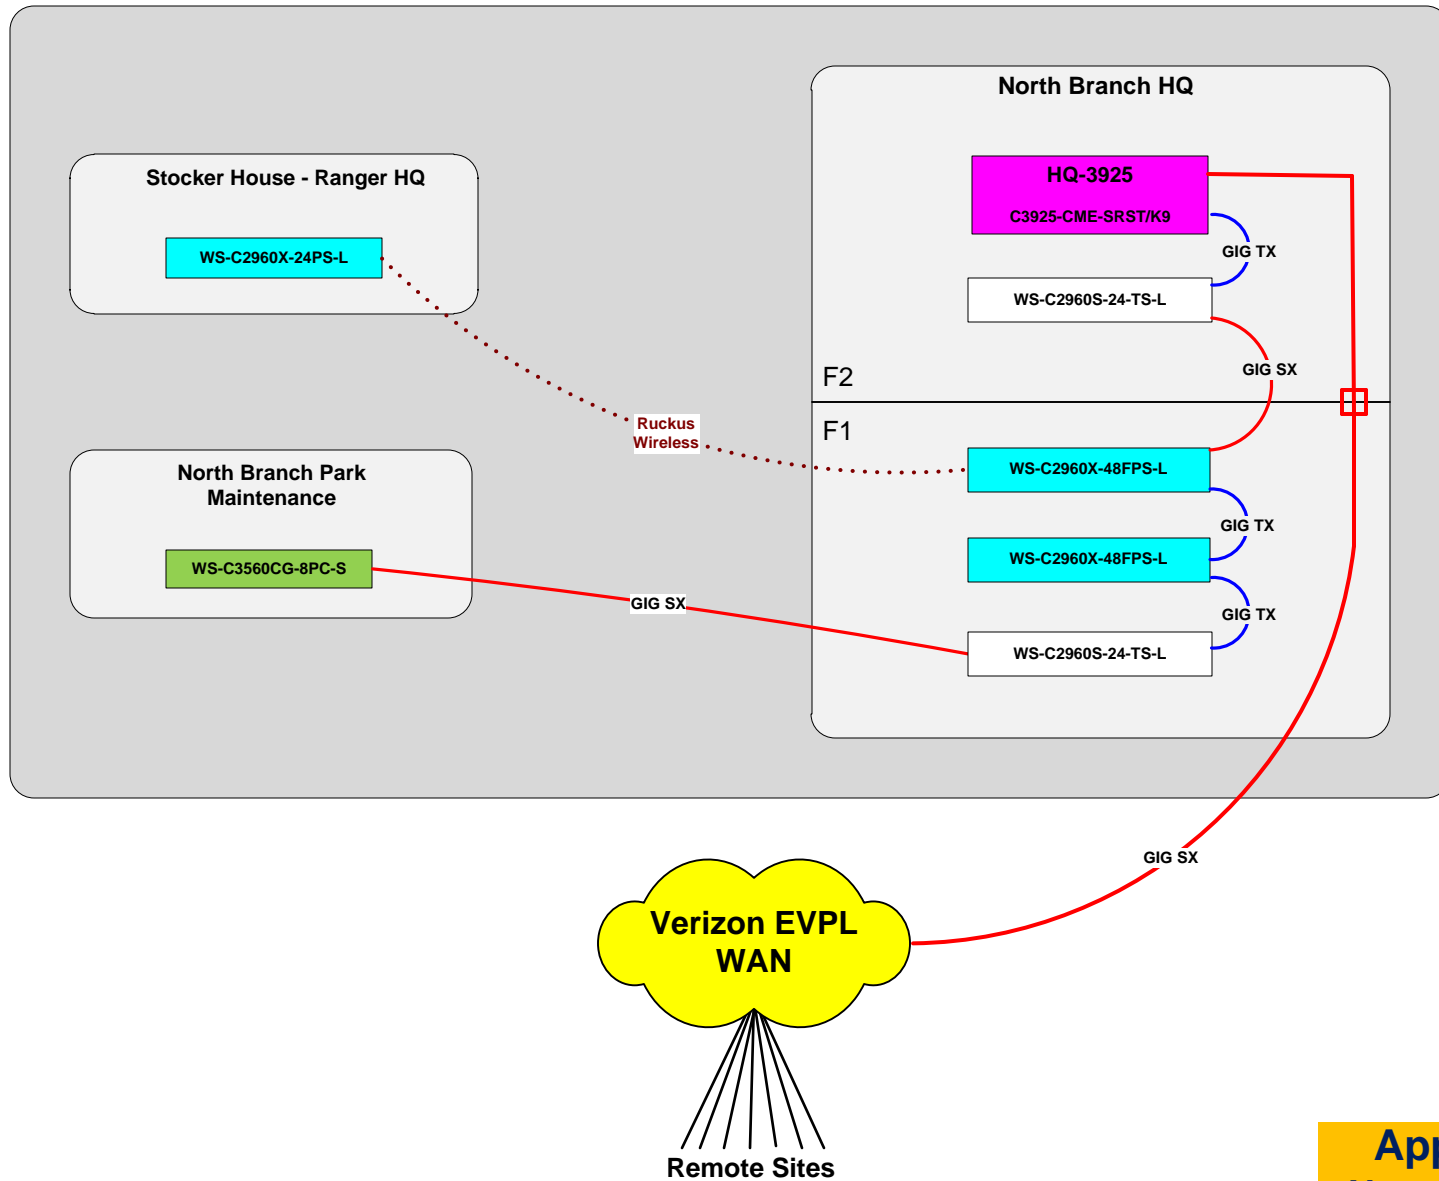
North Branch HQ

HQ-3925
C3925-CME-SRST/K9

GIG TX

WS-C2960S-24-TS-L

GIG SX

F2

F1

WS-C2960X-48FPS-L

GIG TX

WS-C2960X-48FPS-L

GIG TX

WS-C2960S-24-TS-L

Stocker House - Ranger HQ

WS-C2960X-24PS-L

Ruckus Wireless

North Branch Park Maintenance

WS-C3560CG-8PC-S

GIG SX

GIG SX

Verizon EVPL WAN

Remote Sites

App